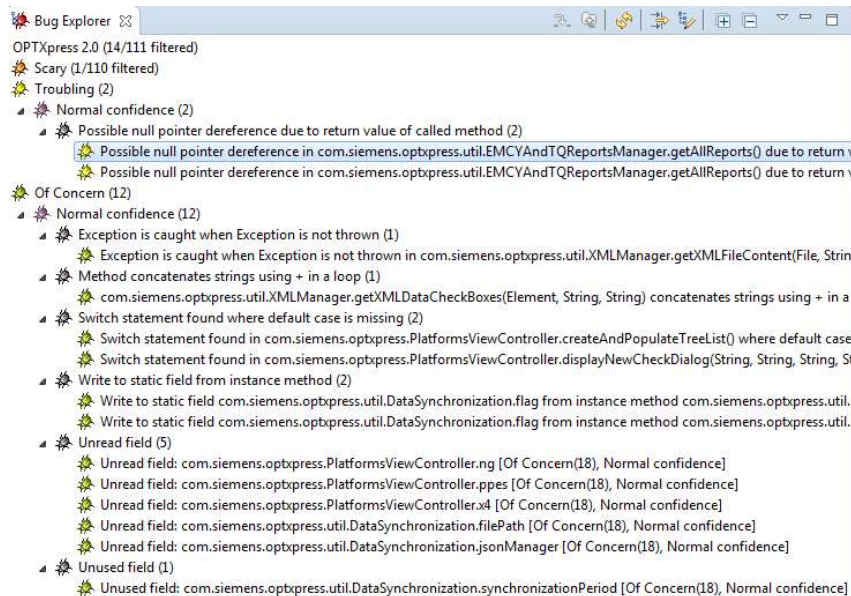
Bug Explorer ☒

OPTXpress 2.0 (14/111 filtered)
Scary (1/110 filtered)
Troubling (2)
Normal confidence (2)
Possible null pointer dereference due to return value of called method (2)
Possible null pointer dereference in com.siemens.optxpress.util.EMCYAndTQReportsManager.getAllReports() due to return v
Possible null pointer dereference in com.siemens.optxpress.util.EMCYAndTQReportsManager.getAllReports() due to return v
Of Concern (12)
Normal confidence (12)
Exception is caught when Exception is not thrown (1)
Exception is caught when Exception is not thrown in com.siemens.optxpress.util.XMLManager.getXMLFileContent(File, Strin
Method concatenates strings using + in a loop (1)
com.siemens.optxpress.util.XMLManager.getXMLDataCheckBoxes(Element, String, String) concatenates strings using + in a
Switch statement found where default case is missing (2)
Switch statement found in com.siemens.optxpress.PlatformsViewController.createAndPopulateTreeList() where default case
Switch statement found in com.siemens.optxpress.PlatformsViewController.displayNewCheckDialog(String, String, String, St
Write to static field from instance method (2)
Write to static field com.siemens.optxpress.util.DataSynchronization.flag from instance method com.siemens.optxpress.util.
Write to static field com.siemens.optxpress.util.DataSynchronization.flag from instance method com.siemens.optxpress.util.
Unread field (5)
Unread field: com.siemens.optxpress.PlatformsViewController.ng [Of Concern(18), Normal confidence]
Unread field: com.siemens.optxpress.PlatformsViewController.ppes [Of Concern(18), Normal confidence]
Unread field: com.siemens.optxpress.PlatformsViewController.x4 [Of Concern(18), Normal confidence]
Unread field: com.siemens.optxpress.util.DataSynchronization.filePath [Of Concern(18), Normal confidence]
Unread field: com.siemens.optxpress.util.DataSynchronization.jsonManager [Of Concern(18), Normal confidence]
Unused field (1)
Unused field: com.siemens.optxpress.util.DataSynchronization.synchronizationPeriod [Of Concern(18), Normal confidence]